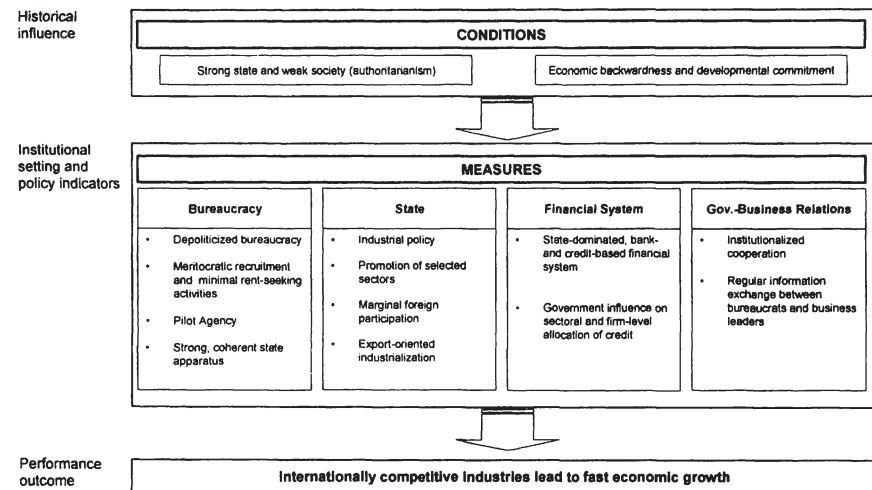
Historical influence

CONDITIONS

Strong state and weak society (authoritarianism)

Economic backwardness and developmental commitment

Institutional setting and policy indicators

MEASURES

| Bureaucracy | State | Financial System | Gov.-Business Relations |
|---|---|---|---|
| • Depoliticized bureaucracy • Meritocratic recruitment and minimal rent-seeking activities • Pilot Agency • Strong, coherent state apparatus | • Industrial policy • Promotion of selected sectors • Marginal foreign participation • Export-oriented industrialization | • State-dominated, bank- and credit-based financial system • Government influence on sectoral and firm-level allocation of credit | • Institutionalized cooperation • Regular information exchange between bureaucrats and business leaders |

Performance outcome

Internationally competitive industries lead to fast economic growth